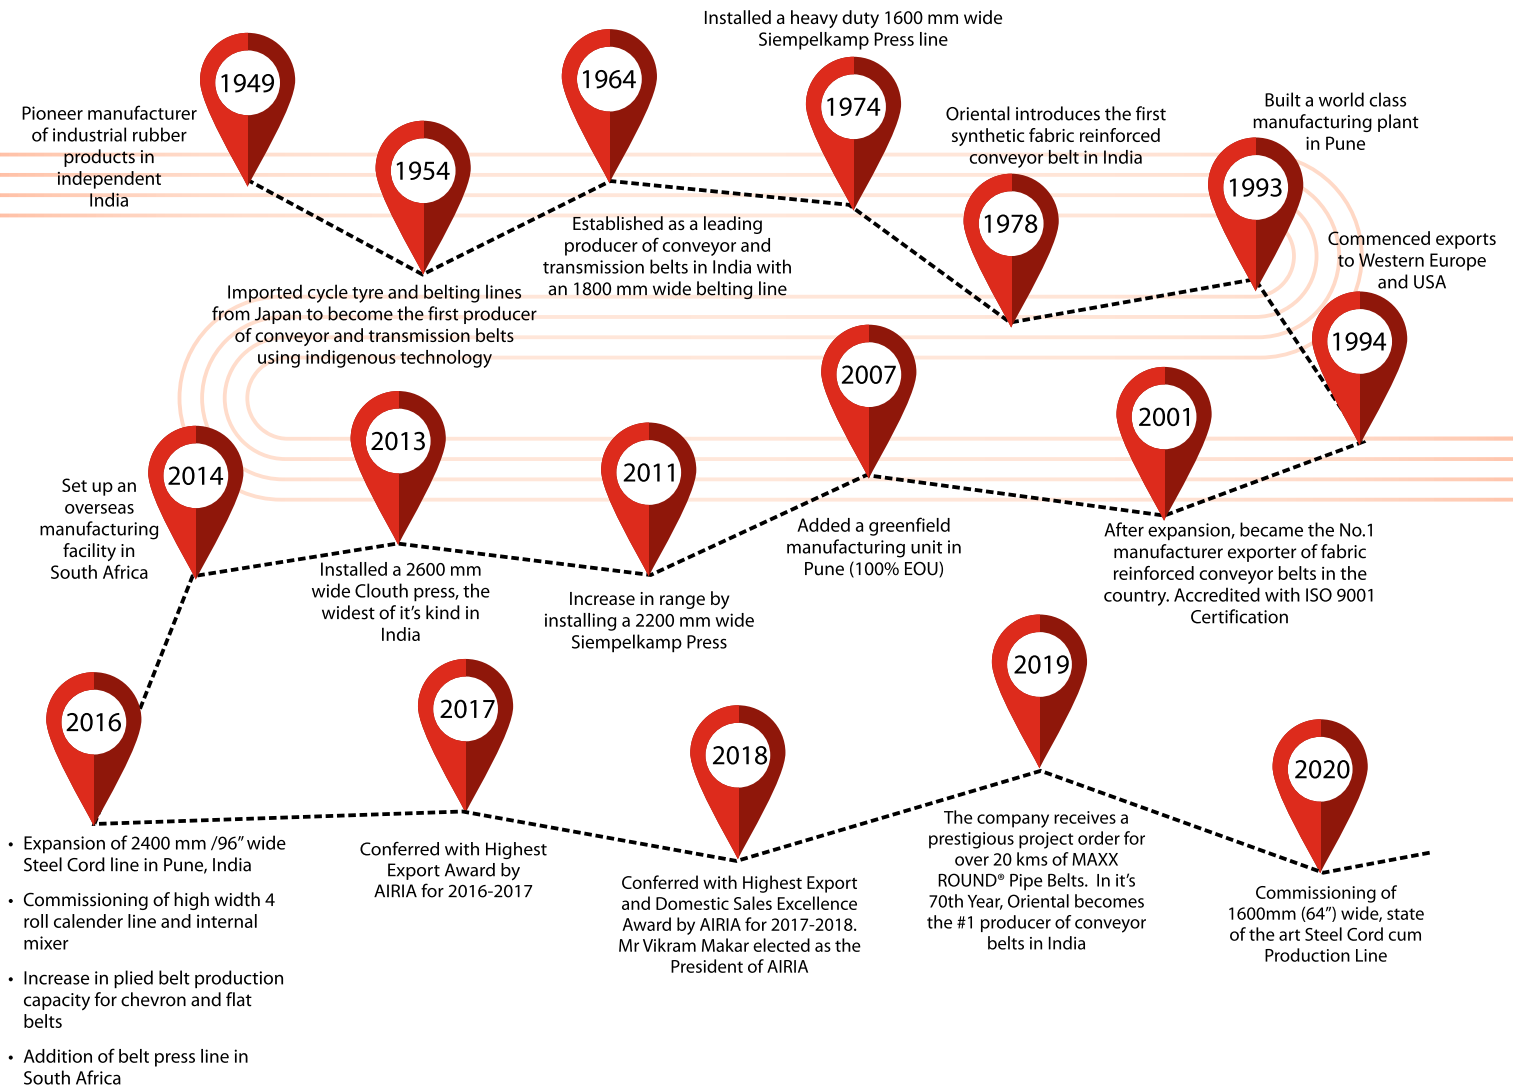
1949

Pioneer manufacturer of industrial rubber products in independent India

1954

Imported cycle tyre and belting lines from Japan to become the first producer of conveyor and transmission belts using indigenous technology

1964

Established as a leading producer of conveyor and transmission belts in India with an 1800 mm wide belting line

Installed a heavy duty 1600 mm wide Siempelkamp Press line

1974

Oriental introduces the first synthetic fabric reinforced conveyor belt in India

1978

Built a world class manufacturing plant in Pune

1993

Commenced exports to Western Europe and USA

1994

2001

After expansion, became the No.1 manufacturer exporter of fabric reinforced conveyor belts in the country. Accredited with ISO 9001 Certification

2007

Added a greenfield manufacturing unit in Pune (100% EOU)

2011

Increase in range by installing a 2200 mm wide Siempelkamp Press

2013

Installed a 2600 mm wide Clouth press, the widest of it's kind in India

2014

Set up an overseas manufacturing facility in South Africa

2016

• Expansion of 2400 mm /96" wide Steel Cord line in Pune, India

• Commissioning of high width 4 roll calender line and internal mixer

• Increase in plied belt production capacity for chevron and flat belts

• Addition of belt press line in South Africa

2017

Conferred with Highest Export Award by AIRIA for 2016-2017

2018

Conferred with Highest Export and Domestic Sales Excellence Award by AIRIA for 2017-2018. Mr Vikram Makar elected as the President of AIRIA

2019

The company receives a prestigious project order for over 20 kms of MAXX ROUND® Pipe Belts. In it's 70th Year, Oriental becomes the #1 producer of conveyor belts in India

2020

Commissioning of 1600mm (64") wide, state of the art Steel Cord cum Production Line